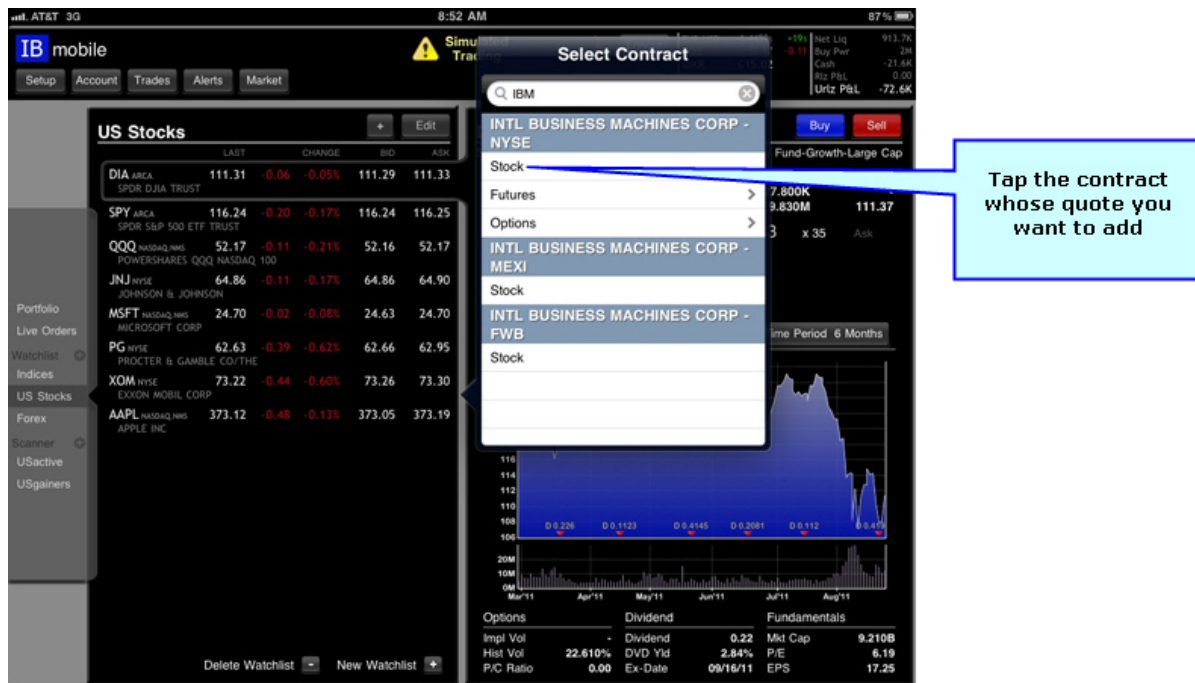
AT&T 3G 8:52 AM 87 %

IB mobile

Setup Account Trades Alerts Market

Simulated Trad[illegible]

Net Liq 913.7K
Buy Pwr 2M
Cash -21.6K
Rlz P&L 0.00
Urlz P&L -72.6K

US Stocks + Edit

| | LAST | CHANGE | | BID | ASK |
|---|---|---|---|---|---|
| DIA ARCA SPDR DJIA TRUST | 111.31 | -0.06 | -0.05% | 111.29 | 111.33 |
| SPY ARCA SPDR S&P 500 ETF TRUST | 116.24 | -0.20 | -0.17% | 116.24 | 116.25 |
| QQQ NASDAQ.NMS POWERSHARES QQQ NASDAQ 100 | 52.17 | -0.11 | -0.21% | 52.16 | 52.17 |
| JNJ NYSE JOHNSON & JOHNSON | 64.86 | -0.11 | -0.17% | 64.86 | 64.90 |
| MSFT NASDAQ.NMS MICROSOFT CORP | 24.70 | -0.02 | -0.08% | 24.63 | 24.70 |
| PG NYSE PROCTER & GAMBLE CO/THE | 62.63 | -0.39 | -0.62% | 62.66 | 62.95 |
| XOM NYSE EXXON MOBIL CORP | 73.22 | -0.44 | -0.60% | 73.26 | 73.30 |
| AAPL NASDAQ.NMS APPLE INC | 373.12 | -0.48 | -0.13% | 373.05 | 373.19 |

Portfolio
Live Orders
Watchlist
Indices
US Stocks
Forex
Scanner
USactive
USgainers

Delete Watchlist New Watchlist

Select Contract

IBM

INTL BUSINESS MACHINES CORP - NYSE
Stock
Futures
Options
INTL BUSINESS MACHINES CORP - MEXI
Stock
INTL BUSINESS MACHINES CORP - FWB
Stock

Buy Sell
Fund-Growth-Large Cap
7.800K
9.830M 111.37
x 35 Ask
Time Period 6 Months

116
114
112
110
108
106
D 0.226 D 0.1123 D 0.4145 D 0.2081 D 0.112 D 0.41
20M
10M
0M
Mar'11 Apr'11 May'11 Jun'11 Jul'11 Aug'11

| Options | | Dividend | | Fundamentals | |
|---|---|---|---|---|---|
| Impl Vol | - | Dividend | 0.22 | Mkt Cap | 9.210B |
| Hist Vol | 22.610% | DVD Yld | 2.84% | P/E | 6.19 |
| P/C Ratio | 0.00 | Ex-Date | 09/16/11 | EPS | 17.25 |

Tap the contract whose quote you want to add